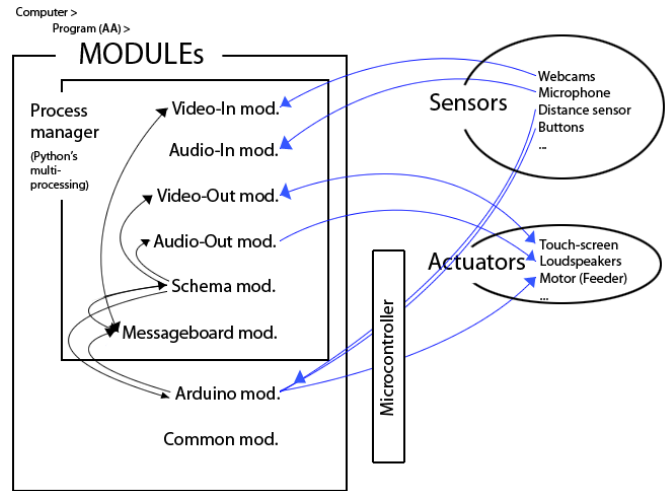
Computer >
Program (AA) >
MODULEs

Process manager
(Python's multi-processing)

Video-In mod.
Audio-In mod.
Video-Out mod.
Audio-Out mod.
Schema mod.
Messageboard mod.
Arduino mod.
Common mod.

Sensors
Webcams
Microphone
Distance sensor
Buttons
...

Actuators
Touch-screen
Loudspeakers
Motor (Feeder)
...

Microcontroller